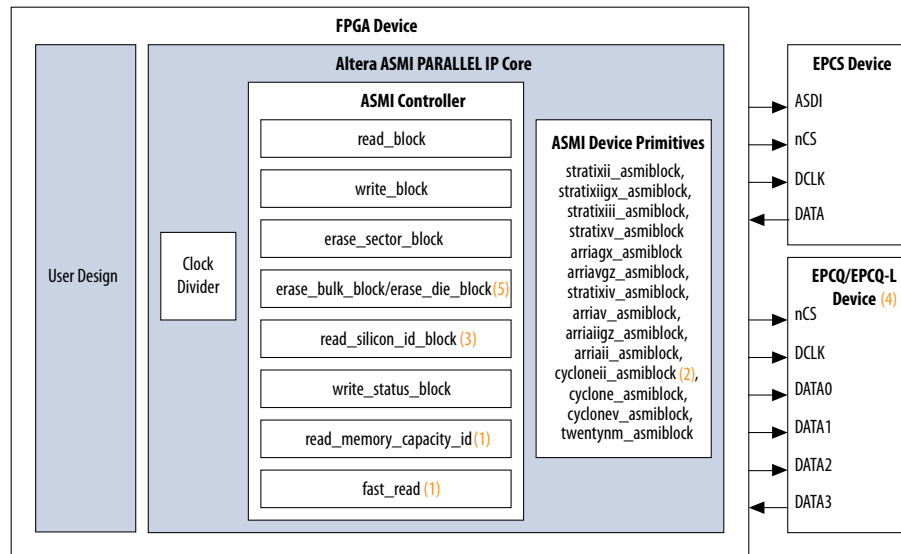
FPGA Device

User Design

Altera ASMI PARALLEL IP Core

Clock Divider

ASMI Controller

read_block

write_block

erase_sector_block

erase_bulk_block/erase_die_block (5)

read_silicon_id_block (3)

write_status_block

read_memory_capacity_id (1)

fast_read (1)

ASMI Device Primitives

stratixii_asmiblock, stratixiigx_asmiblock, stratixiii_asmiblock, stratixv_asmiblock arriagx_asmiblock arriavgz_asmiblock, stratixiv_asmiblock, arriav_asmiblock, arriaiigz_asmiblock, arriaii_asmiblock, cycloneii_asmiblock (2), cyclone_asmiblock, cyclonev_asmiblock, twentynm_asmiblock

EPCS Device

ASDI

nCS

DCLK

DATA

EPCQ/EPCQ-L Device (4)

nCS

DCLK

DATA0

DATA1

DATA2

DATA3